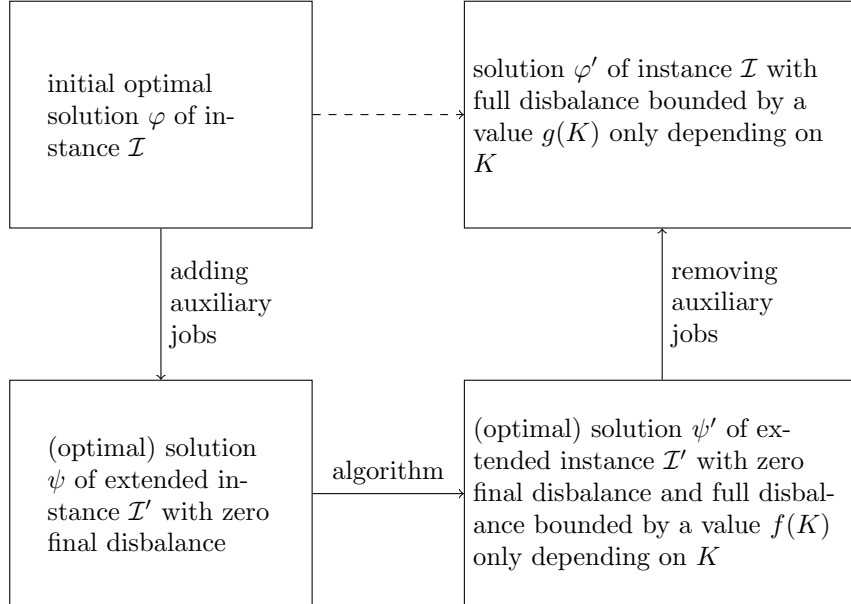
initial optimal solution $\varphi$ of instance $\mathcal{I}$

solution $\varphi'$ of instance $\mathcal{I}$ with full disbalance bounded by a value $g(K)$ only depending on $K$

adding auxiliary jobs

removing auxiliary jobs

(optimal) solution $\psi$ of extended instance $\mathcal{I}'$ with zero final disbalance

algorithm

(optimal) solution $\psi'$ of extended instance $\mathcal{I}'$ with zero final disbalance and full disbalance bounded by a value $f(K)$ only depending on $K$